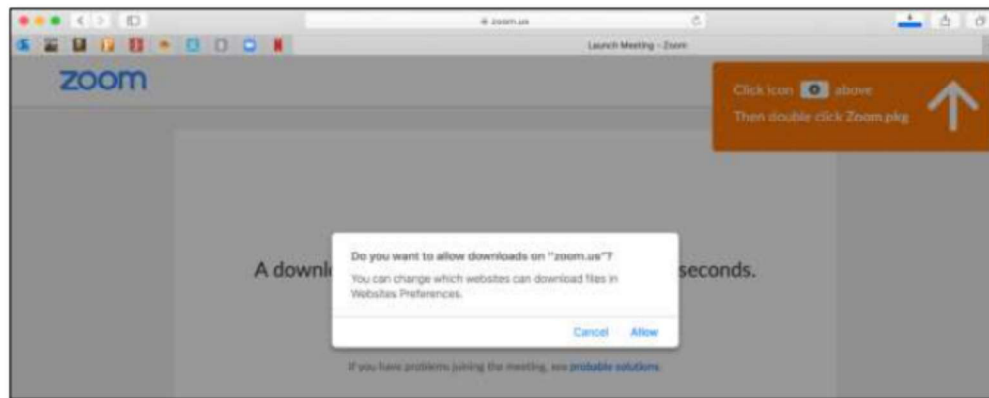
zoom.us

Launch Meeting - Zoom

zoom

Click icon above
Then double click Zoom.pkg

A downl seconds.

Do you want to allow downloads on "zoom.us"?

You can change which websites can download files in Websites Preferences.

Cancel Allow

If you have problems joining the meeting, see probable solutions.